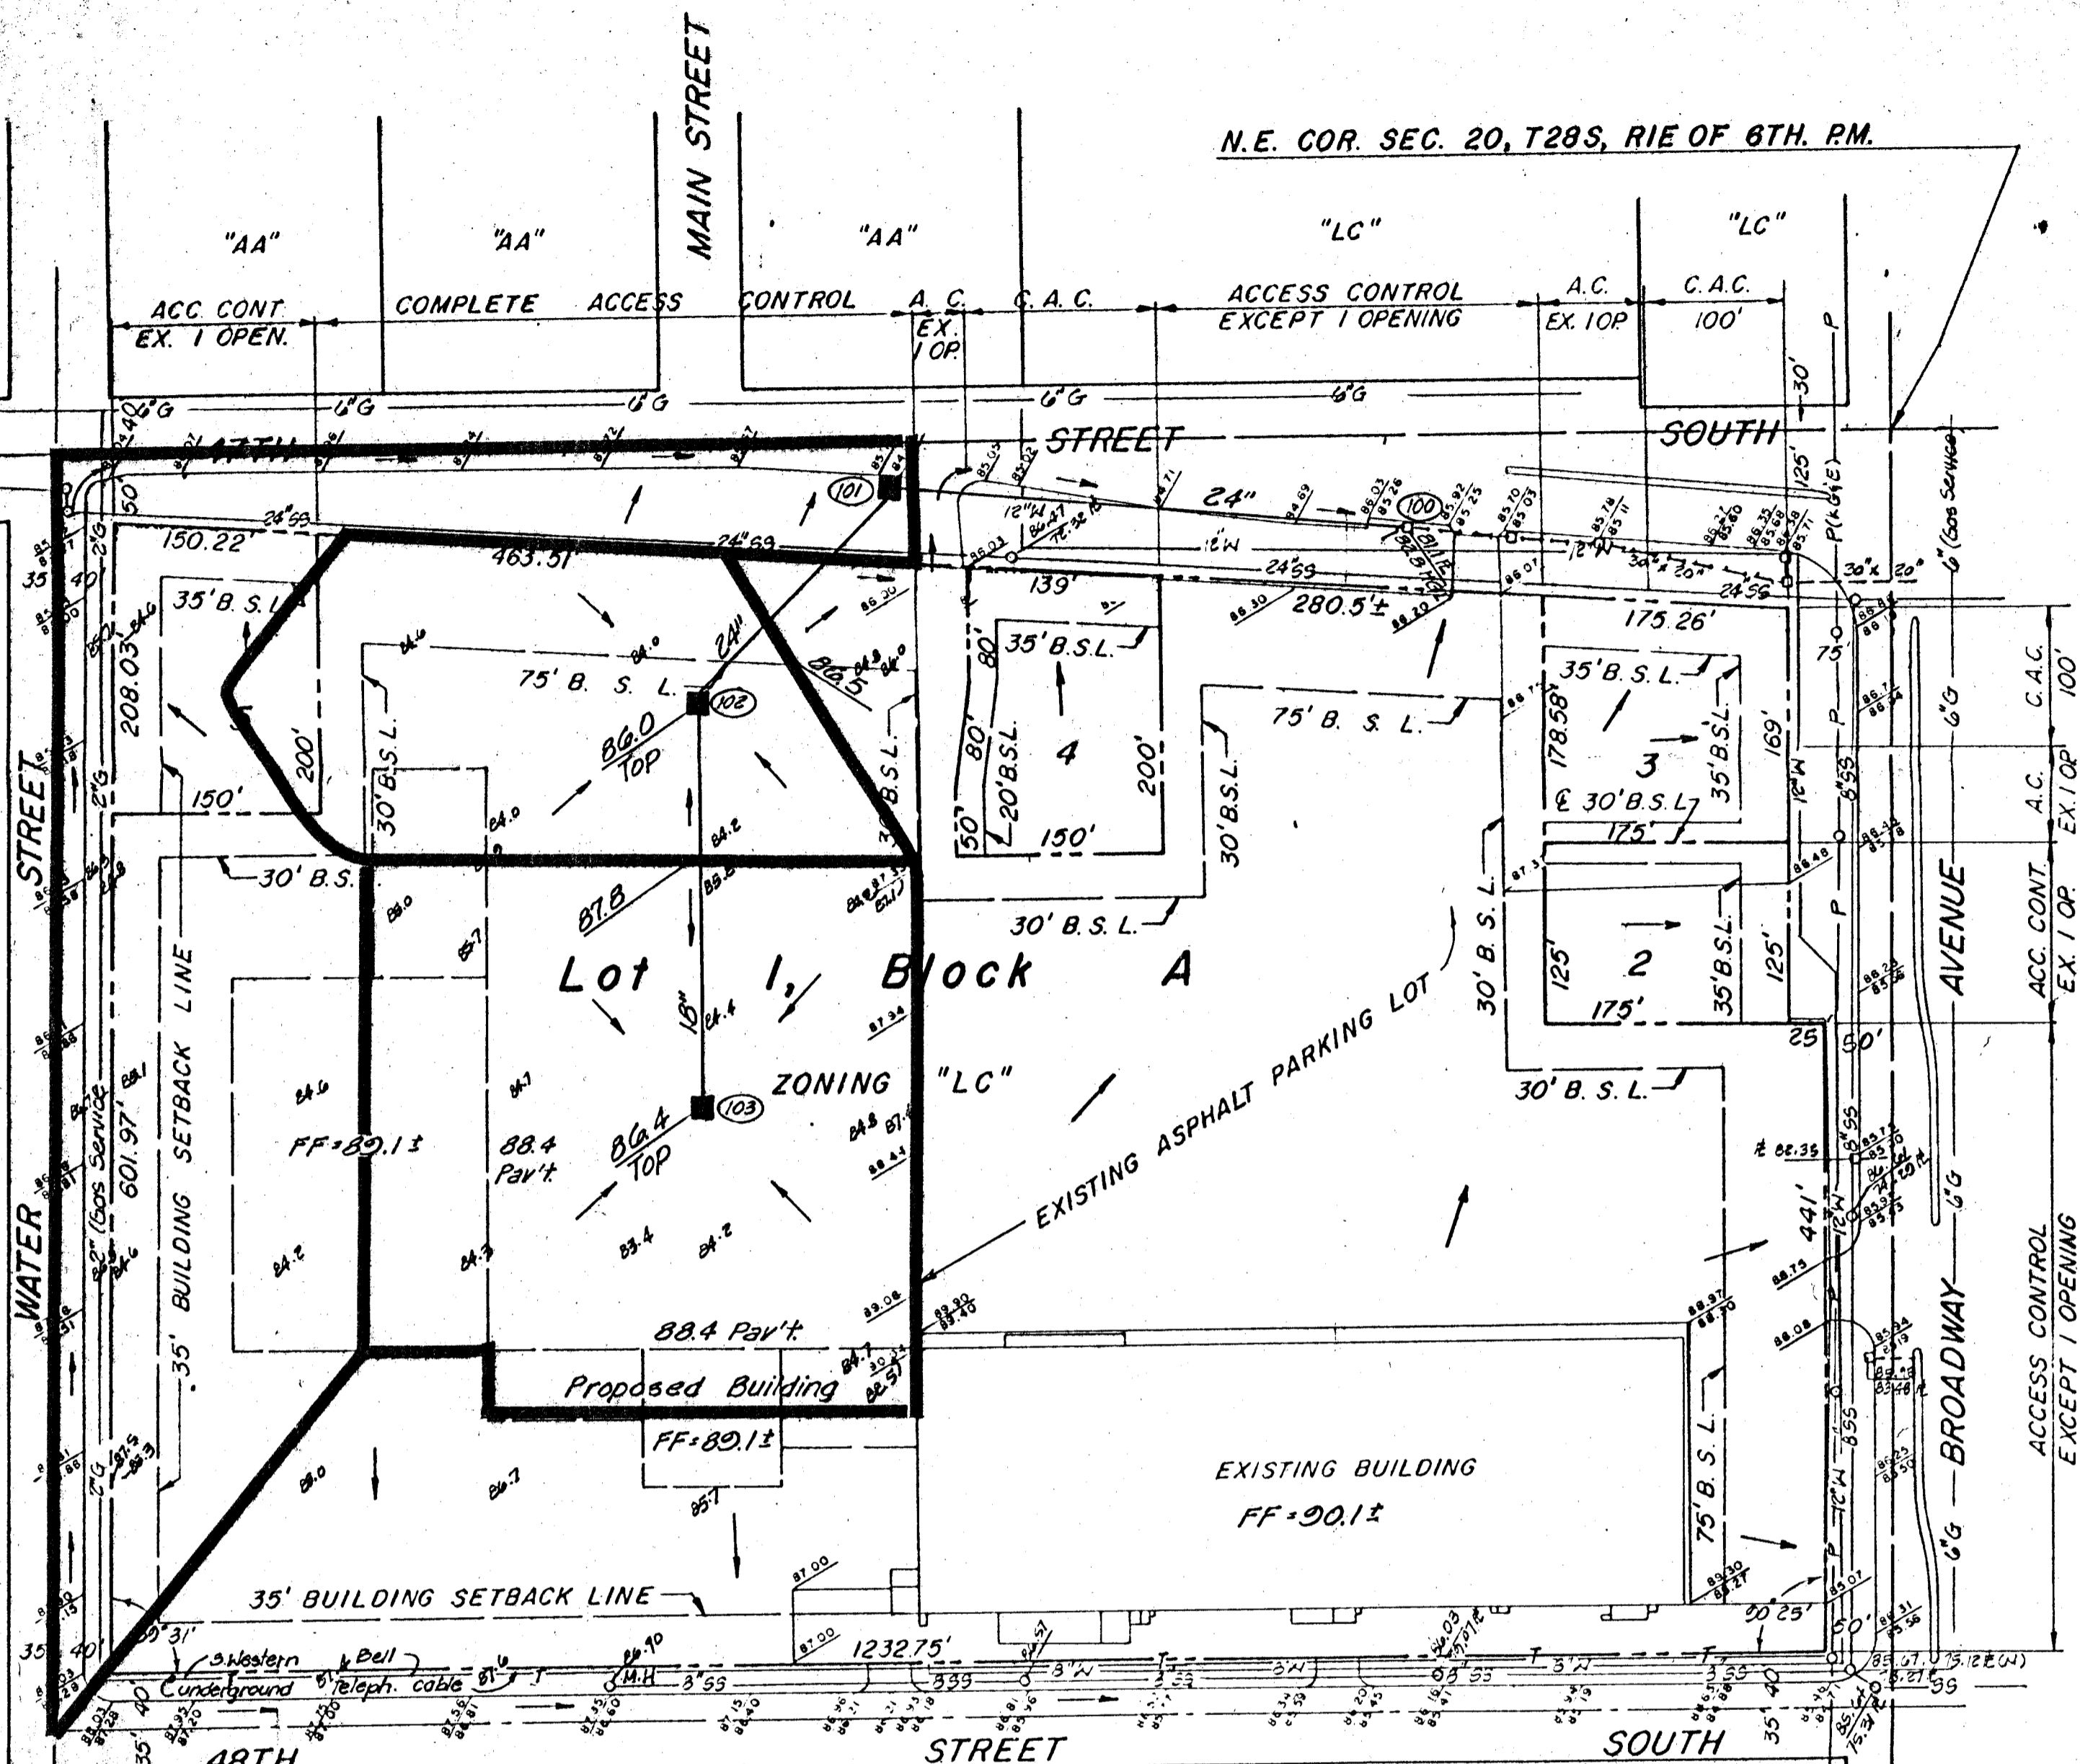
N.E. COR. SEC. 20, T28S, R1E OF 6TH. P.M.

MAIN STREET

"AA" "AA" "AA" "LC" "LC"

ACC. CONT. EX. 1 OPEN.
COMPLETE ACCESS CONTROL
A. C. EX. 1 OP.
C. A. C.
ACCESS CONTROL EXCEPT 1 OPENING
A.C. EX. 1 OP.
C. A.C. 100'

6"G 6"G 6"G 6"G 6"G

47TH STREET SOUTH

30' 125' P P(K.G.E.) 6"(Gas Service)

101 100 102 103

24" 12"W 24"SS 150.22' 463.51' 139' 280.5'± 175.26'

35' B.S.L. 75' B. S. L. 86.0 TOP 24" 86.5 84.0

208.03' 200' 150' 30' B.S.L. 30' B.S. B.S.L.

35' B.S.L. 80' 80' 4 200' 20' B.S.L. 50' 150'

75' B. S. L. 30' B.S.L.

35' B. S. L. 178.58' 3 35' B.S.L. 169' ℄ 30' B.S.L. 175'

C.A.C. 100' A.C. EX. 1 OP. ACC. CONT. EX. 1 OP.

87.8 30' B. S. L.

Lot 1, Block A

18" 2 125' 175' 35' B.S.L. 125' 30' B. S. L.

AVENUE

STREET WATER

601.97' 8" (Gas Service)

35' BUILDING SETBACK LINE

ZONING "LC"

FF=89.1± 88.4 Pav't. 86.4 TOP

EXISTING ASPHALT PARKING LOT

25 50' 30' B. S. L.

441' 12"W 8"SS

88.4 Pav't.

Proposed Building

FF=89.1±

EXISTING BUILDING FF=90.1±

75' B. S. L.

BROADWAY

ACCESS CONTROL EXCEPT 1 OPENING

35' BUILDING SETBACK LINE

1232.75'

S.Western Bell Underground teleph. cable

M.H. 8"SS 8"W 3"W 3"SS

30' 25' 50' 35' 40' 31'

48TH STREET SOUTH